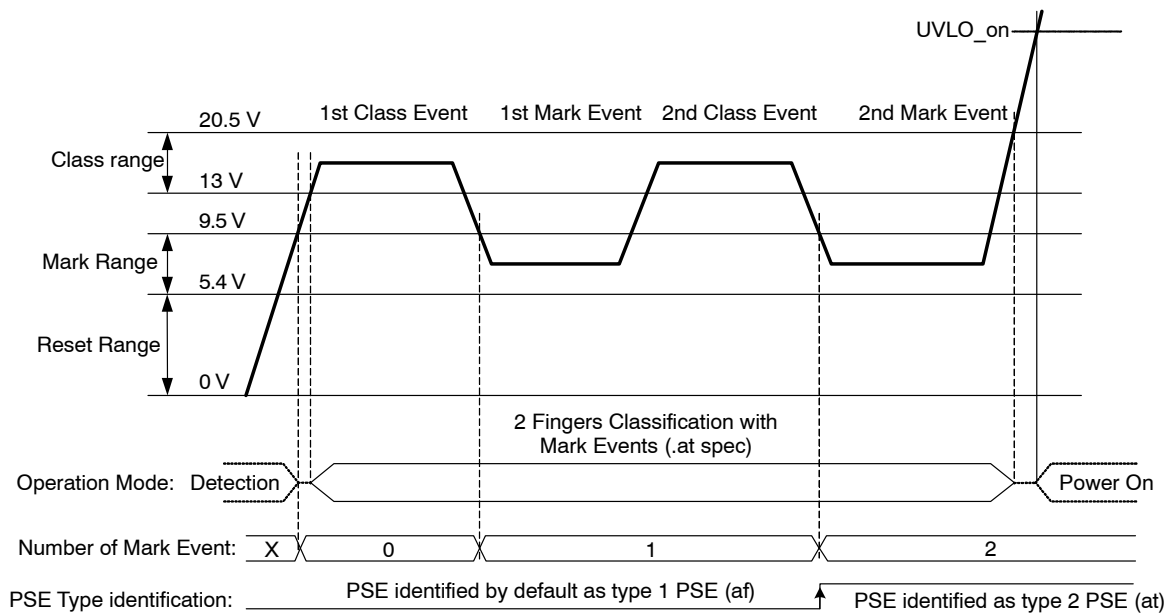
UVLO_on

20.5 V

1st Class Event

1st Mark Event

2nd Class Event

2nd Mark Event

Class range

13 V

9.5 V

Mark Range

5.4 V

Reset Range

0 V

2 Fingers Classification with Mark Events (.at spec)

Operation Mode: Detection

Power On

Number of Mark Event: X

0

1

2

PSE Type identification:

PSE identified by default as type 1 PSE (af)

PSE identified as type 2 PSE (at)